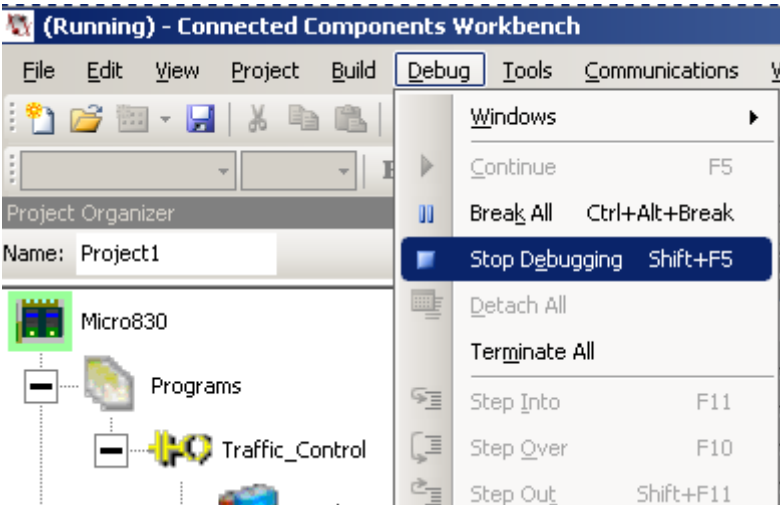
(Running) - Connected Components Workbench

File Edit View Project Build Debug Tools Communications

Project Organizer

Name: Project1

Micro830

Programs

Traffic_Control

Windows

Continue F5

Break All Ctrl+Alt+Break

Stop Debugging Shift+F5

Detach All

Terminate All

Step Into F11

Step Over F10

Step Out Shift+F11